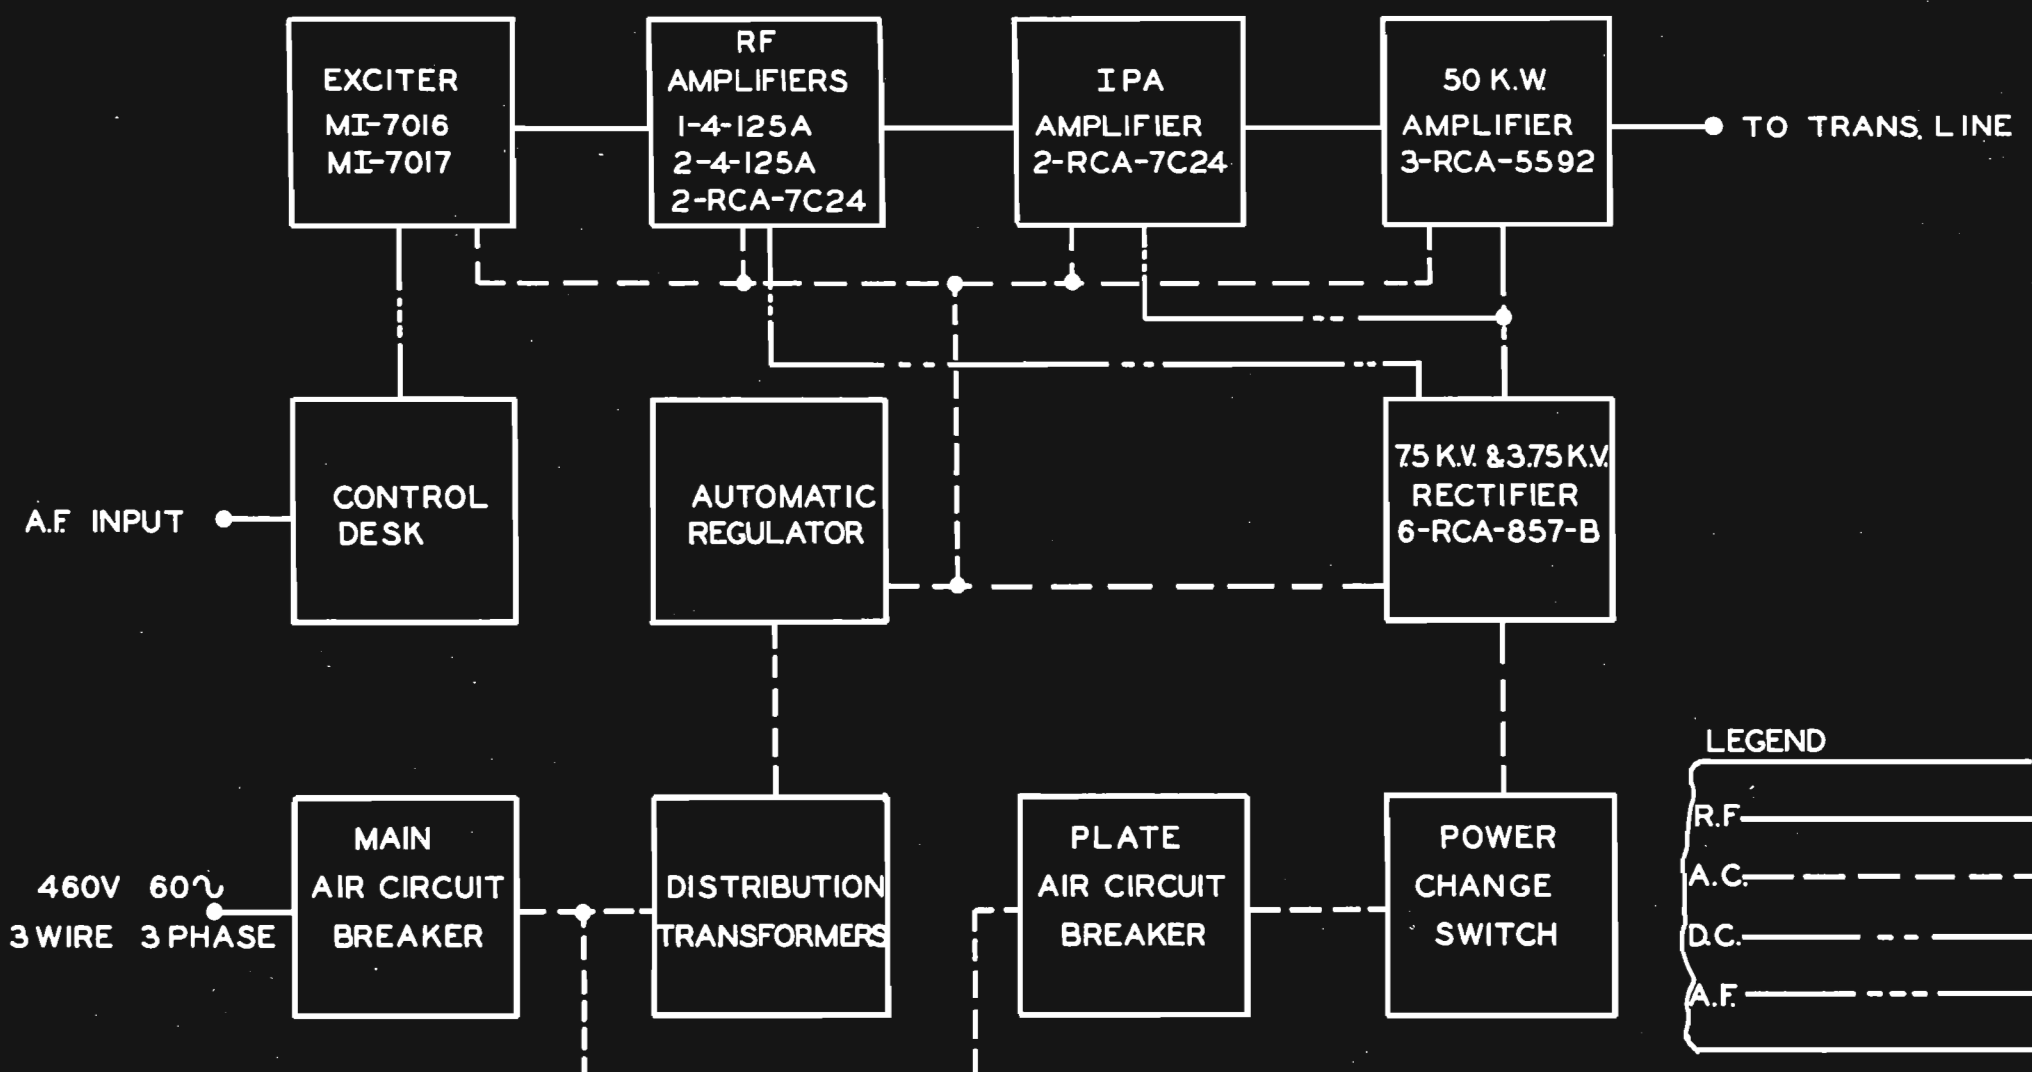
EXCITER
MI-7016
MI-7017

RF
AMPLIFIERS
1-4-125A
2-4-125A
2-RCA-7C24

IPA
AMPLIFIER
2-RCA-7C24

50 K.W.
AMPLIFIER
3-RCA-5592

TO TRANS. LINE

A.F. INPUT

CONTROL
DESK

AUTOMATIC
REGULATOR

7.5 K.V. & 3.75 K.V.
RECTIFIER
6-RCA-857-B

LEGEND
R.F.
A.C.
D.C.
A.F.

460V 60~
3 WIRE 3 PHASE

MAIN
AIR CIRCUIT
BREAKER

DISTRIBUTION
TRANSFORMERS

PLATE
AIR CIRCUIT
BREAKER

POWER
CHANGE
SWITCH